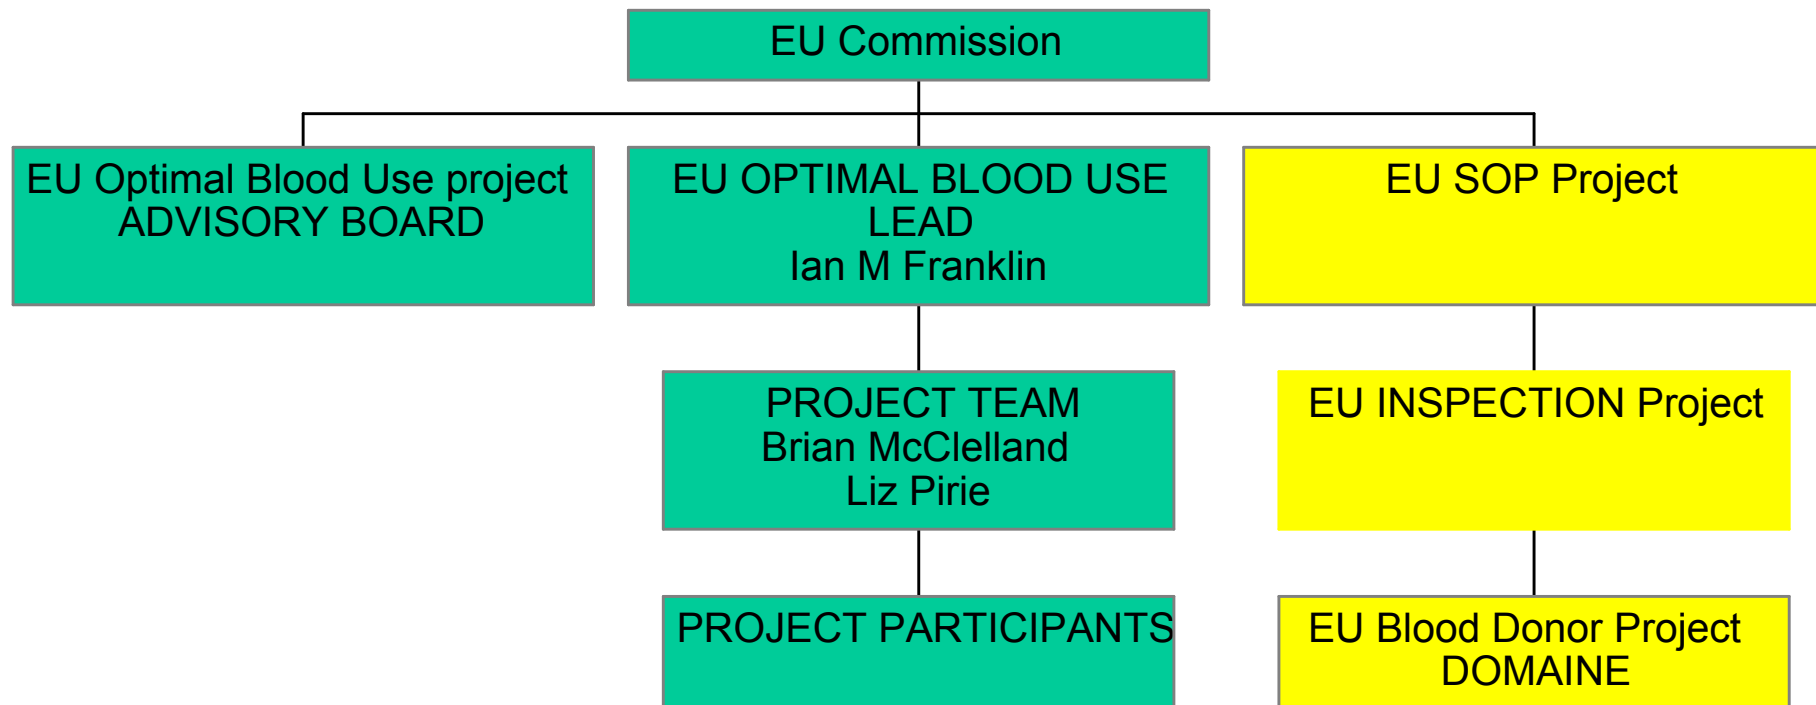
EU Commission

EU Optimal Blood Use project
ADVISORY BOARD

EU OPTIMAL BLOOD USE
LEAD
Ian M Franklin

EU SOP Project

PROJECT TEAM
Brian McClelland
Liz Pirie

EU INSPECTION Project

PROJECT PARTICIPANTS

EU Blood Donor Project
DOMAINE